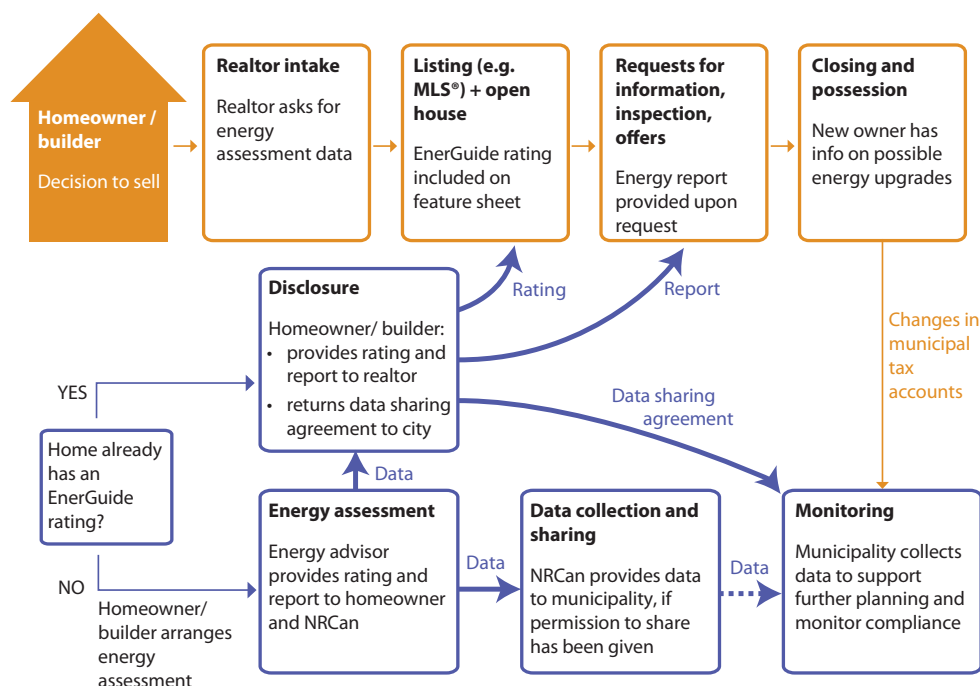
Homeowner / builder
Decision to sell

Realtor intake
Realtor asks for energy assessment data

Listing (e.g. MLS®) + open house
EnerGuide rating included on feature sheet

Requests for information, inspection, offers
Energy report provided upon request

Closing and possession
New owner has info on possible energy upgrades

Disclosure
Homeowner/ builder:
• provides rating and report to realtor
• returns data sharing agreement to city

Rating

Report

Changes in municipal tax accounts

YES

Data sharing agreement

Home already has an EnerGuide rating?

Data

Energy assessment
Energy advisor provides rating and report to homeowner and NRCan

Data

Data collection and sharing
NRCan provides data to municipality, if permission to share has been given

Data

Monitoring
Municipality collects data to support further planning and monitor compliance

NO

Homeowner/ builder arranges energy assessment